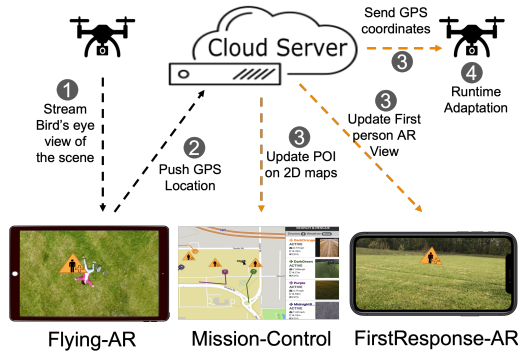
Cloud Server

Send GPS coordinates

3

4

Runtime Adaptation

1

Stream Bird's eye view of the scene

2

Push GPS Location

3

Update POI on 2D maps

3

Update First person AR View

Flying-AR

Mission-Control

FirstResponse-AR